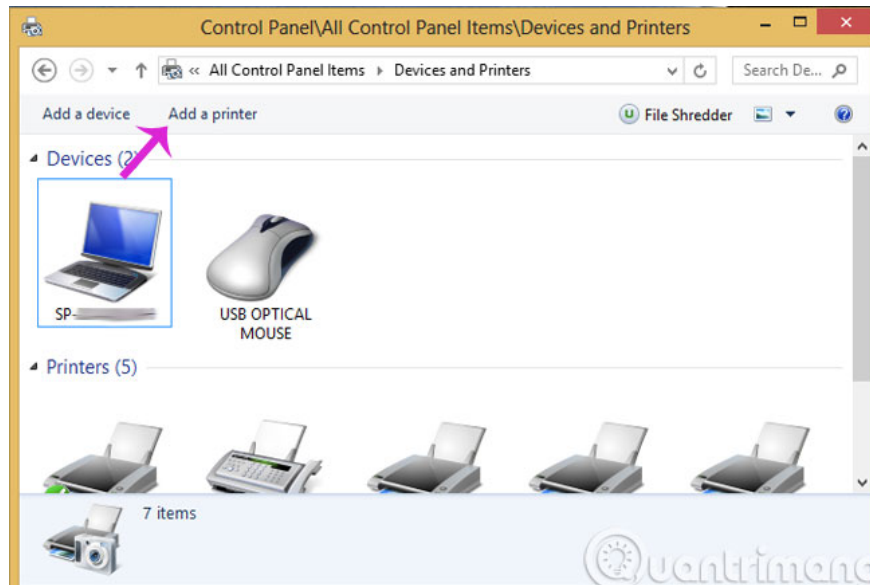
Control Panel\All Control Panel Items\Devices and Printers

« All Control Panel Items ▸ Devices and Printers

Search De...

Add a device Add a printer

File Shredder

Devices (2)

SP-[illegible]

USB OPTICAL MOUSE

Printers (5)

7 items

Quantrimang